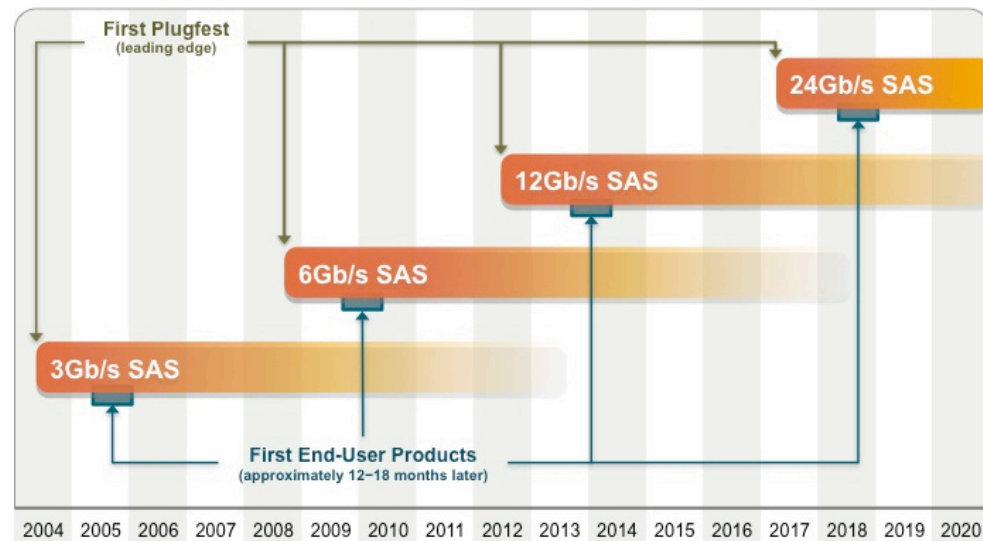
First Plugfest
(leading edge)

24Gb/s SAS

12Gb/s SAS

6Gb/s SAS

3Gb/s SAS

First End-User Products
(approximately 12–18 months later)

2004 2005 2006 2007 2008 2009 2010 2011 2012 2013 2014 2015 2016 2017 2018 2019 2020